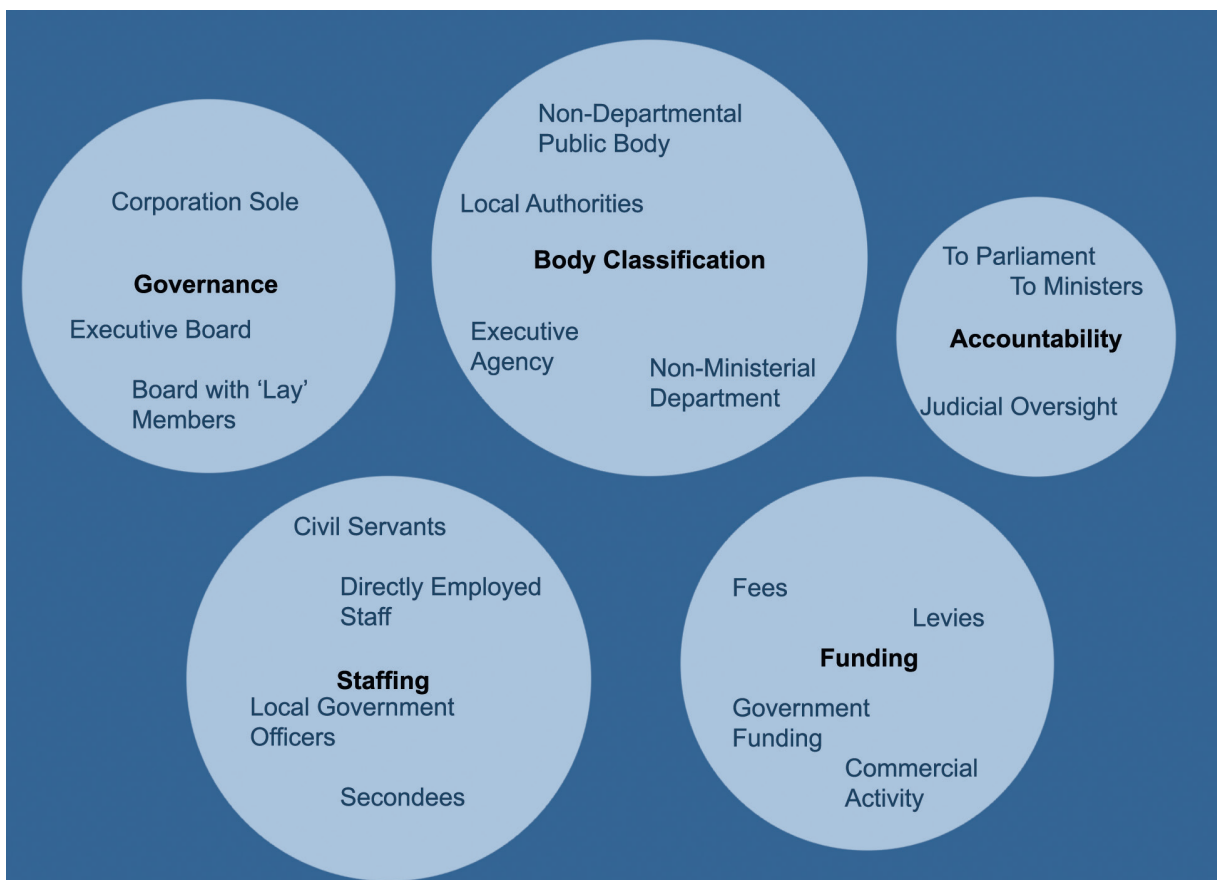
Corporation Sole

Governance

Executive Board

Board with 'Lay' Members

Non-Departmental Public Body

Local Authorities

Body Classification

Executive Agency

Non-Ministerial Department

To Parliament

To Ministers

Accountability

Judicial Oversight

Civil Servants

Directly Employed Staff

Staffing

Local Government Officers

Secondees

Fees

Levies

Funding

Government Funding

Commercial Activity